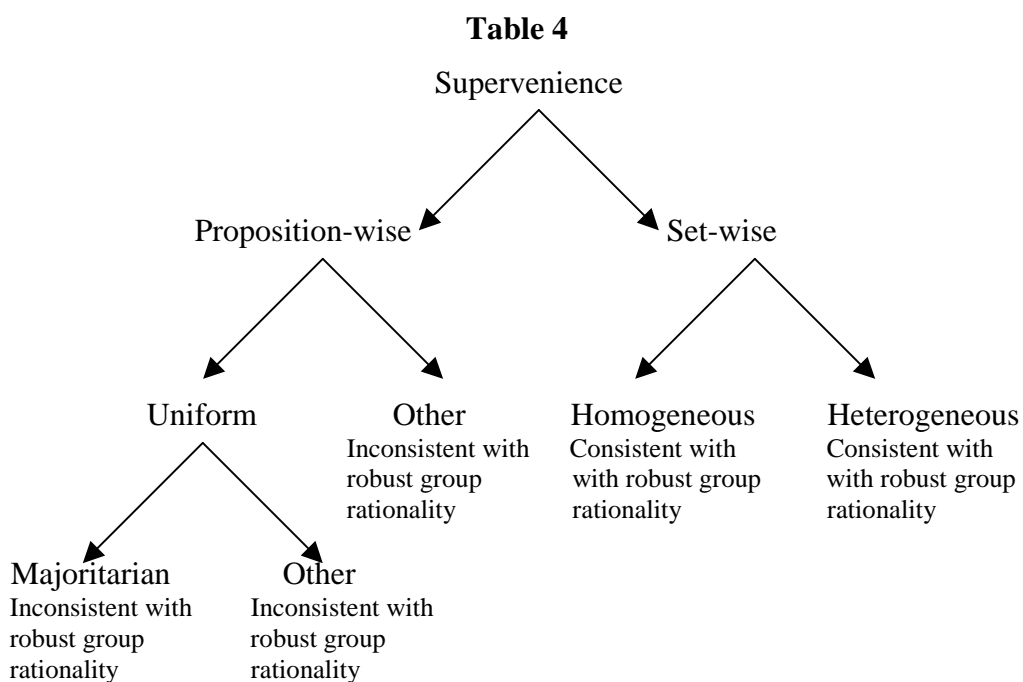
**Table 4**

Supervenience

Proposition-wise

Set-wise

Uniform

Other
Inconsistent with robust group rationality

Homogeneous
Consistent with with robust group rationality

Heterogeneous
Consistent with with robust group rationality

Majoritarian
Inconsistent with robust group rationality

Other
Inconsistent with robust group rationality